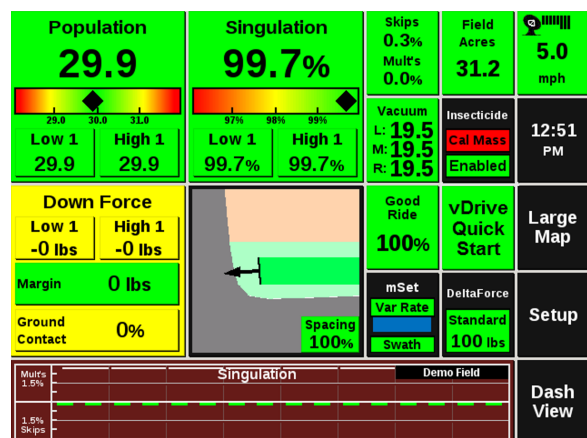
Population
29.9
29.0 30.0 31.0
Low 1
29.9
High 1
29.9

Singulation
99.7%
97% 98% 99%
Low 1
99.7%
High 1
99.7%

Skips
0.3%
Mult's
0.0%

Field Acres
31.2

5.0
mph

Vacuum
L: 19.5
M: 19.5
R: 19.5

Insecticide
Cal Mass
Enabled

12:51
PM

Down Force
Low 1
-0 lbs
High 1
-0 lbs
Margin
0 lbs
Ground Contact
0%

Spacing
100%

Good Ride
100%

vDrive Quick Start

Large Map

mSet
Var Rate
Swath

DeltaForce
Standard
100 lbs

Setup

Mult's
1.5%
Singulation
Demo Field
1.5%
Skips

Dash View